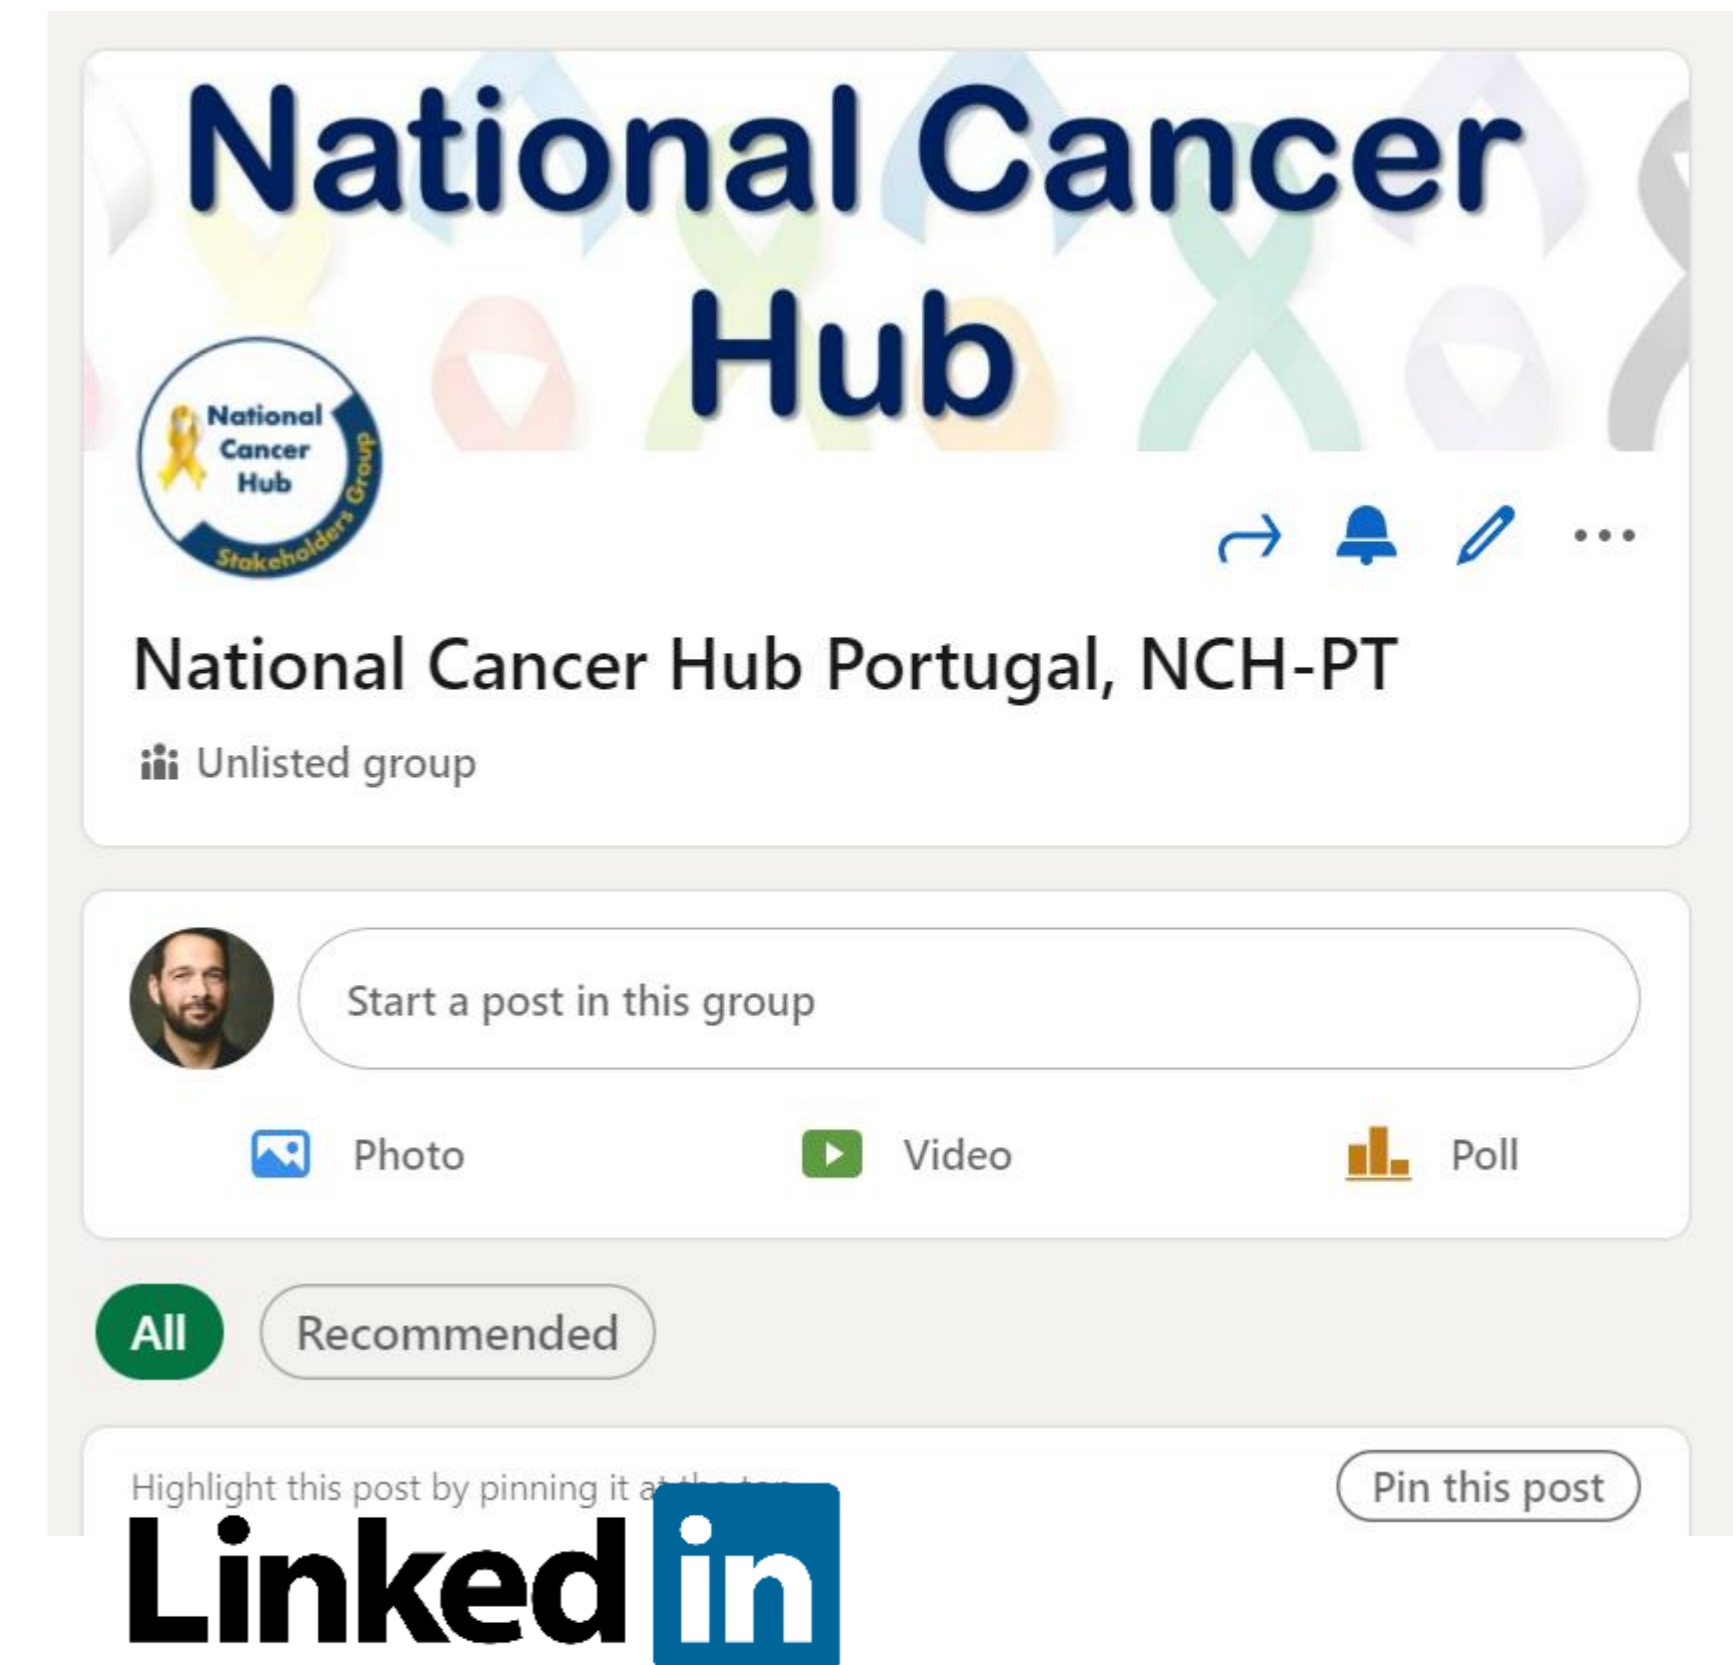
National Cancer Hub

National Cancer Hub Stakeholders Group

National Cancer Hub Portugal, NCH-PT

Unlisted group

Start a post in this group

Photo

Video

Poll

All

Recommended

Highlight this post by pinning it a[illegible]

Pin this post

LinkedIn